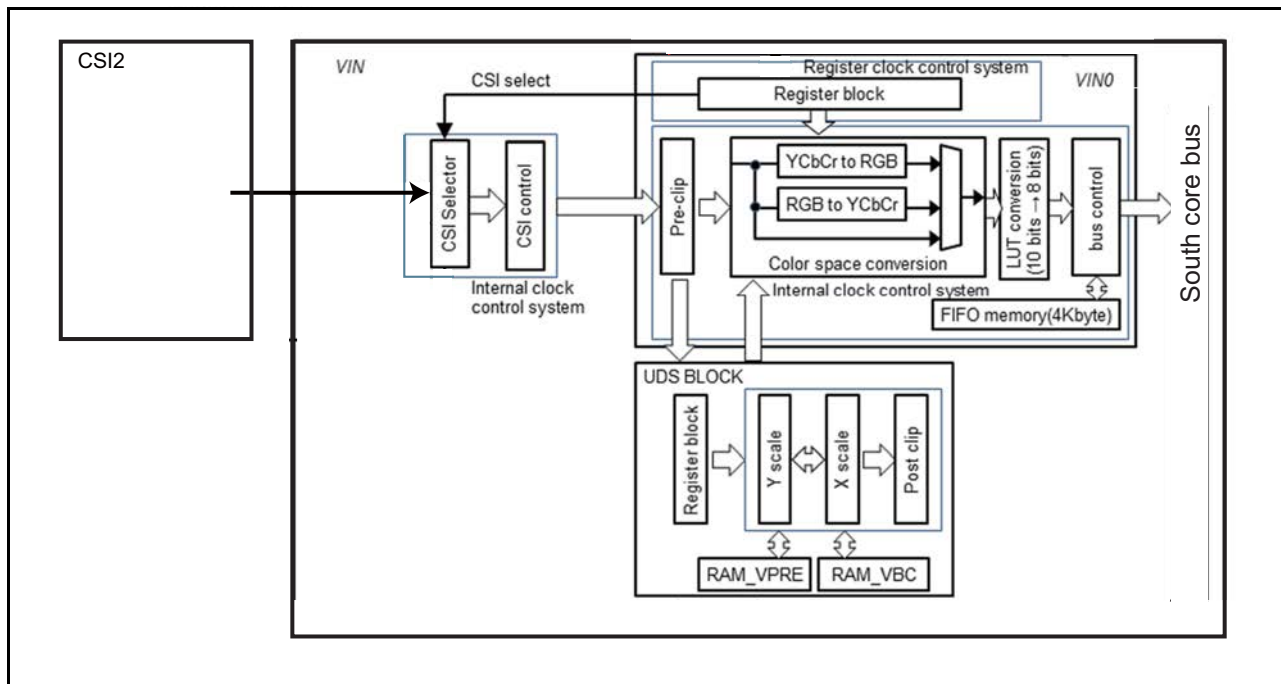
CSI2

VIN

CSI select

Register clock control system

Register block

VIN0

CSI Selector

CSI control

Internal clock control system

Pre-clip

YCbCr to RGB

RGB to YCbCr

Color space conversion

LUT conversion (10 bits → 8 bits)

bus control

South core bus

Internal clock control system

FIFO memory(4Kbyte)

UDS BLOCK

Register block

Y scale

X scale

Post clip

RAM_VPRE

RAM_VBC